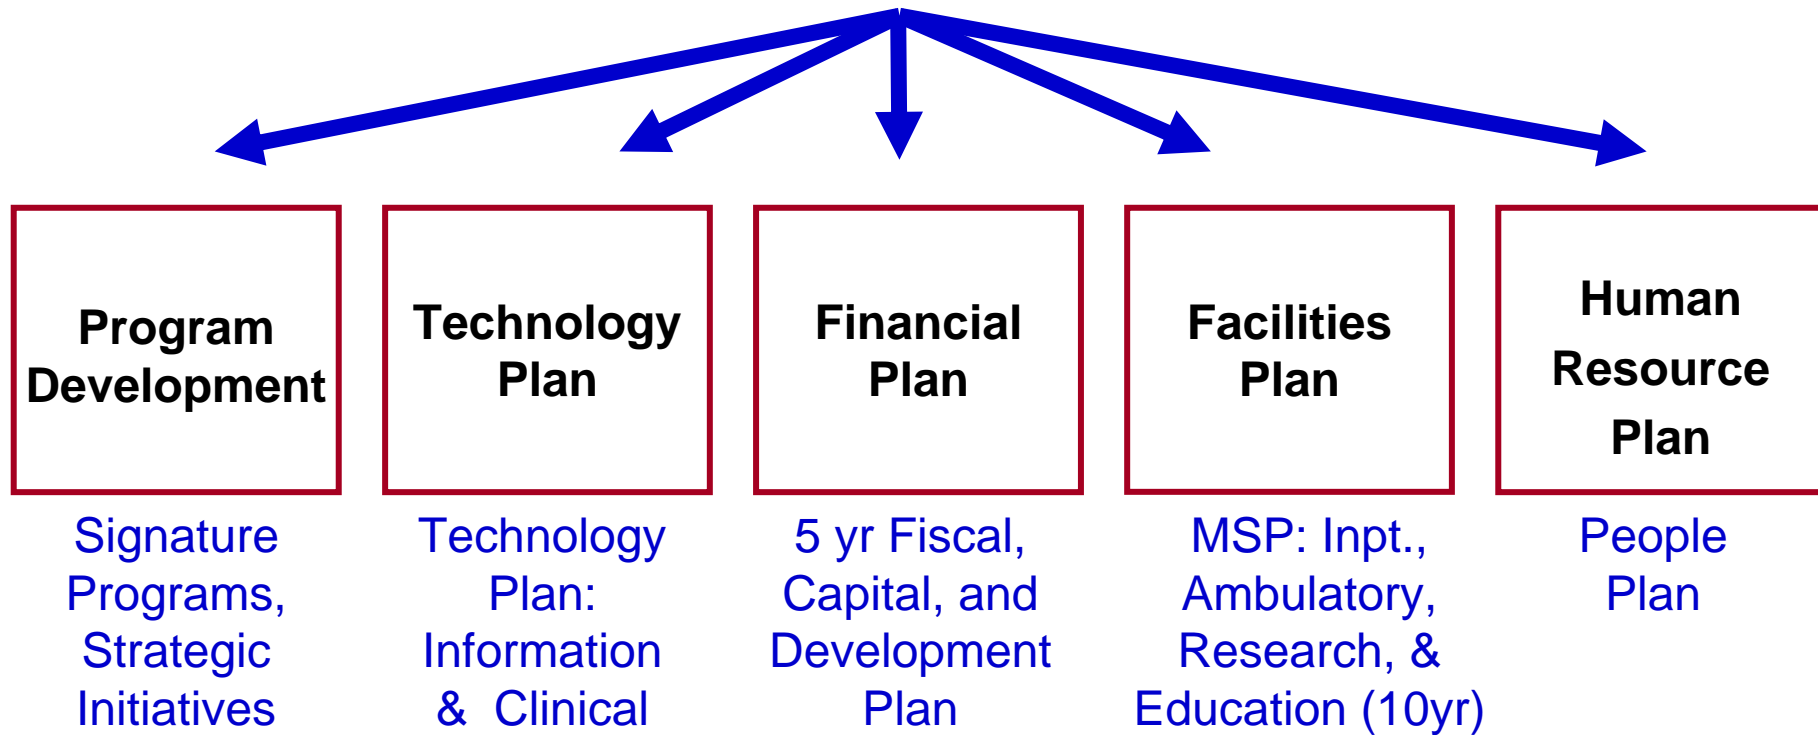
Program Development

Technology Plan

Financial Plan

Facilities Plan

Human Resource Plan

Signature Programs, Strategic Initiatives

Technology Plan: Information & Clinical

5 yr Fiscal, Capital, and Development Plan

MSP: Inpt., Ambulatory, Research, & Education (10yr)

People Plan